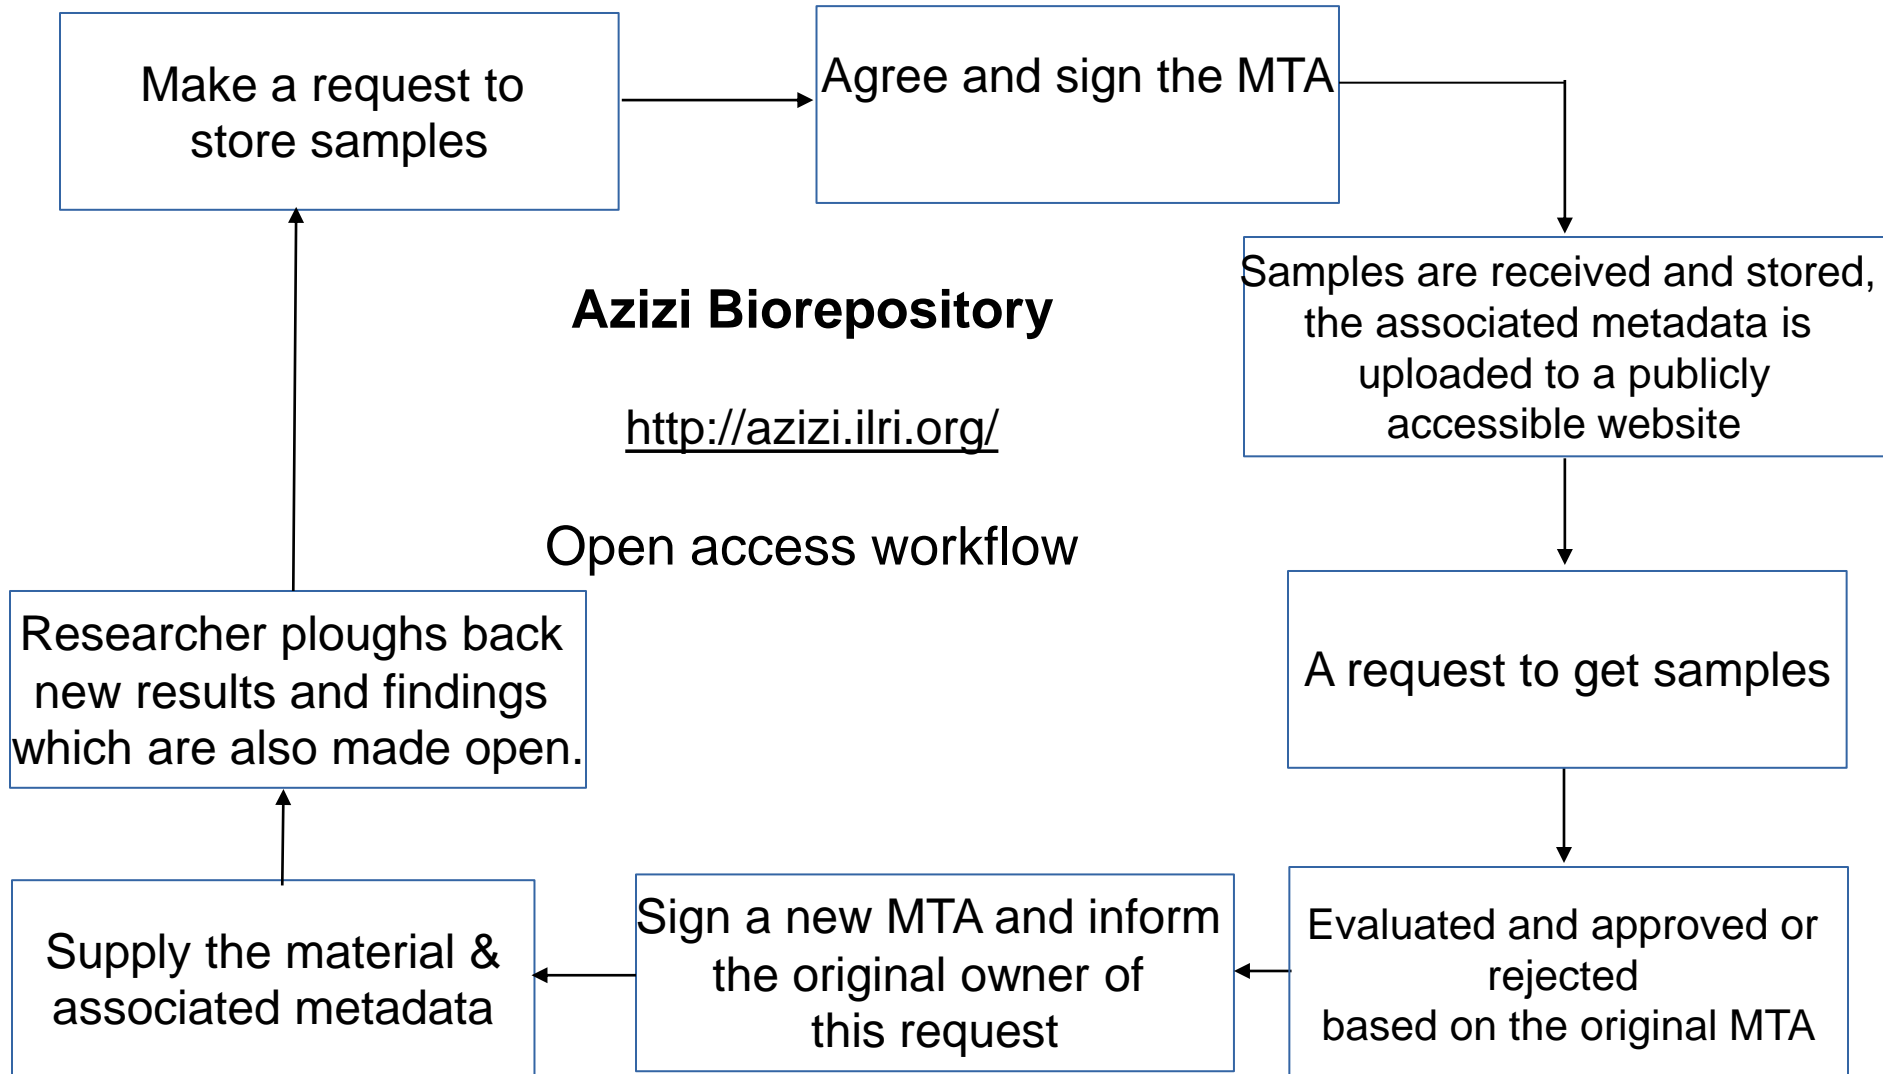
Make a request to store samples

Agree and sign the MTA

Samples are received and stored, the associated metadata is uploaded to a publicly accessible website

Azizi Biorepository

http://azizi.ilri.org/

Open access workflow

A request to get samples

Evaluated and approved or rejected based on the original MTA

Sign a new MTA and inform the original owner of this request

Supply the material & associated metadata

Researcher ploughs back new results and findings which are also made open.